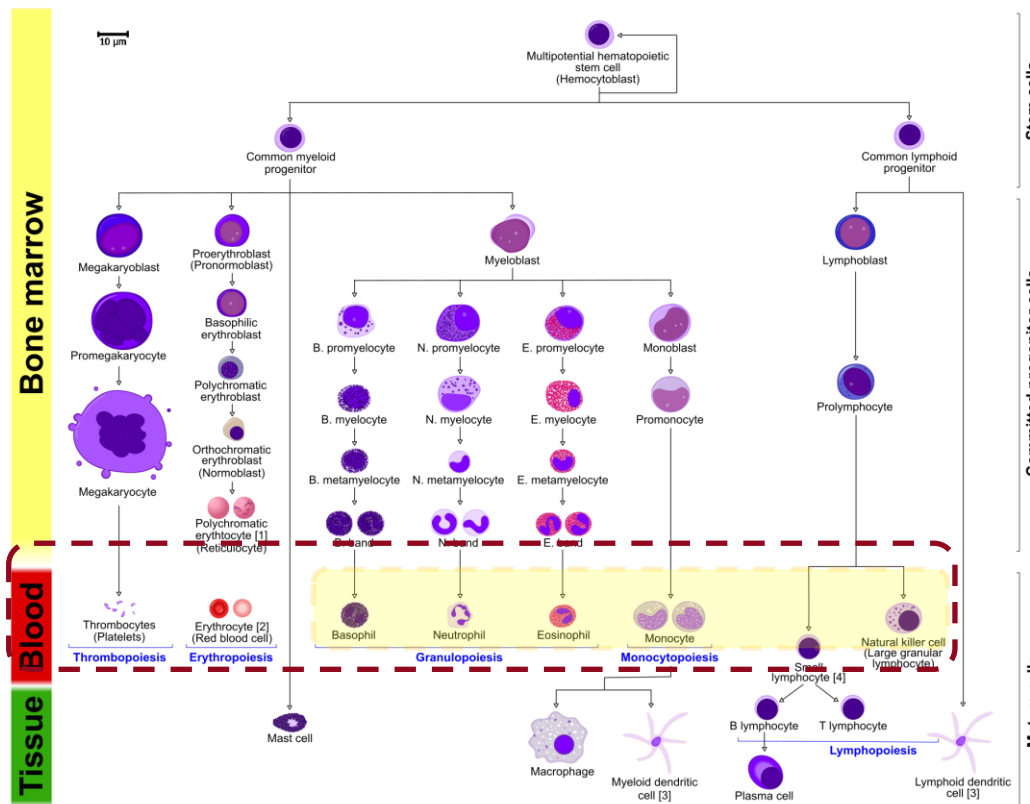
Bone marrow
Blood
Tissue

10 μm

Multipotential hematopoietic stem cell (Hemocytoblast)

Common myeloid progenitor

Common lymphoid progenitor

Megakaryoblast
Promegakaryocyte
Megakaryocyte

Proerythroblast (Pronormoblast)
Basophilic erythroblast
Polychromatic erythroblast
Orthochromatic erythroblast (Normoblast)
Polychromatic erythrocyte [1] (Reticulocyte)

Myeloblast

B. promyelocyte
B. myelocyte
B. metamyelocyte
B. band

N. promyelocyte
N. myelocyte
N. metamyelocyte
N. band

E. promyelocyte
E. myelocyte
E. metamyelocyte
E. band

Monoblast
Promonocyte

Lymphoblast
Prolymphocyte

Thrombocytes (Platelets)
Erythrocyte [2] (Red blood cell)
Basophil
Neutrophil
Eosinophil
Monocyte
Natural killer cell (Large granular lymphocyte)
Small lymphocyte [4]

Thrombopoiesis
Erythropoiesis
Granulopoiesis
Monocytopoiesis

Mast cell
Macrophage
Myeloid dendritic cell [3]
B lymphocyte
T lymphocyte
Lymphopoiesis
Plasma cell
Lymphoid dendritic cell [3]

Stem cells
Committed progenitor cells
Mature cells